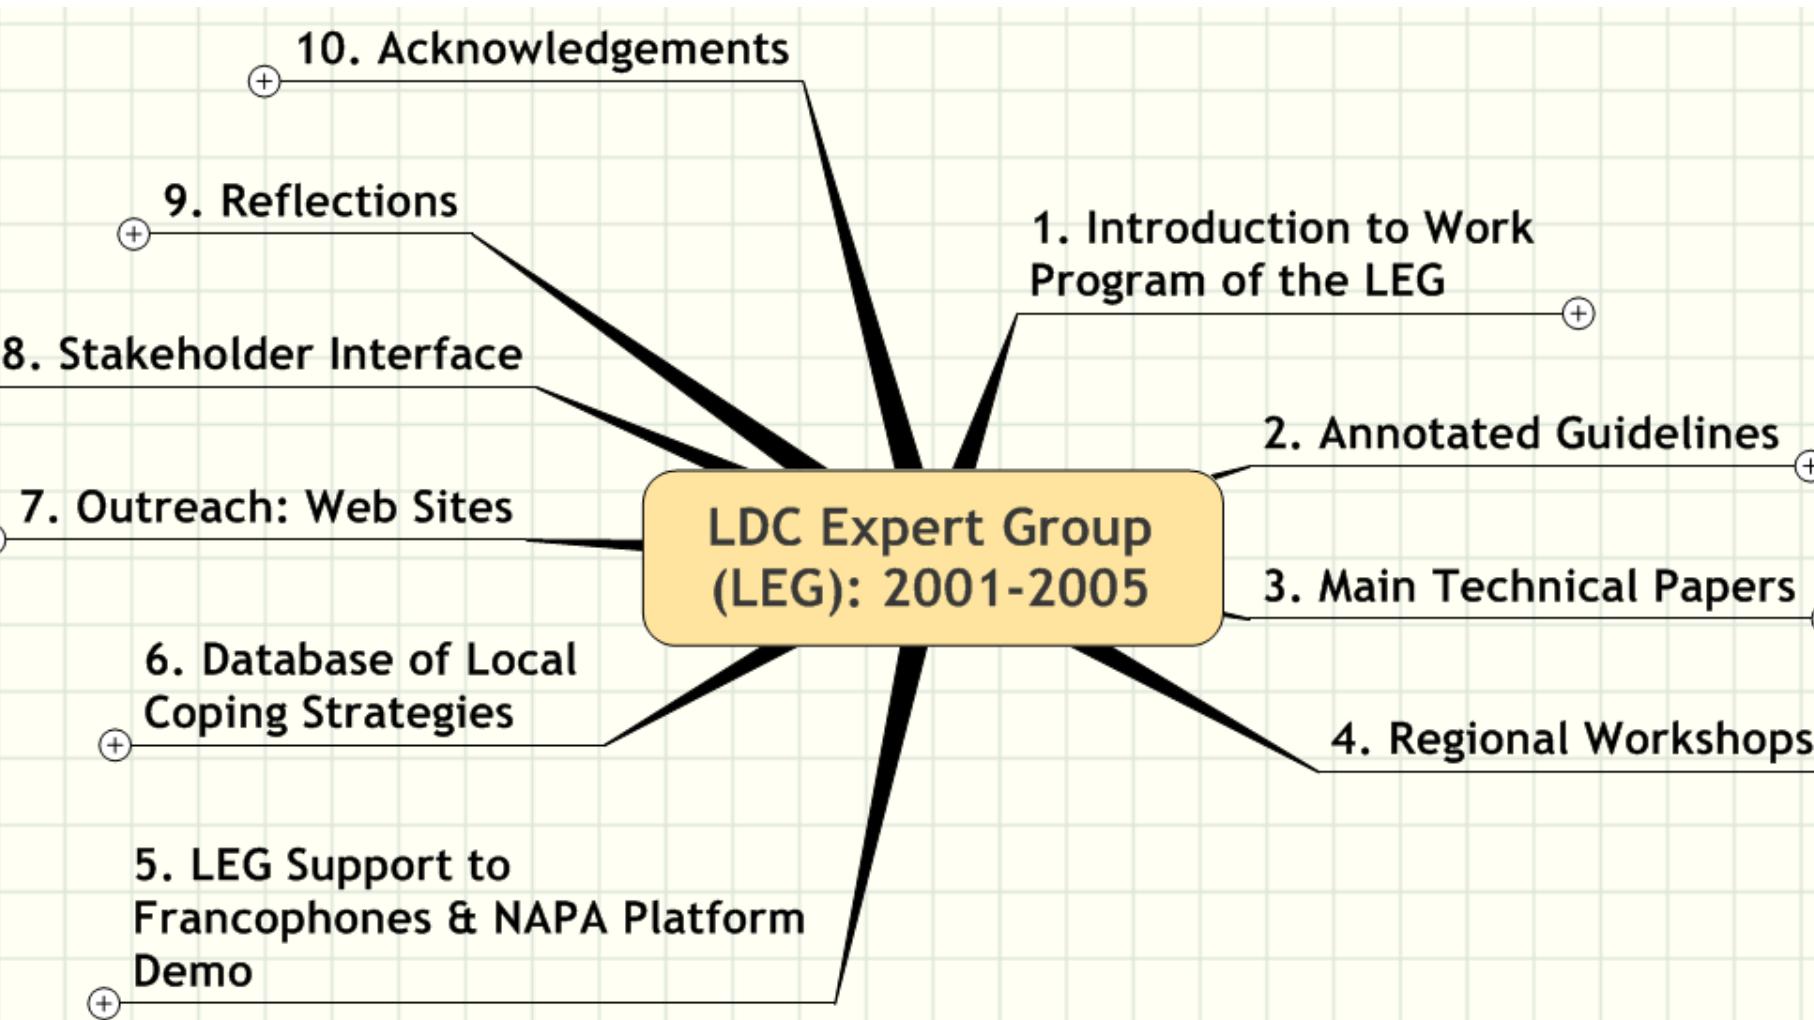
LDC Expert Group (LEG): 2001-2005

1. Introduction to Work Program of the LEG

2. Annotated Guidelines

3. Main Technical Papers

4. Regional Workshops

5. LEG Support to Francophones & NAPA Platform Demo

6. Database of Local Coping Strategies

7. Outreach: Web Sites

8. Stakeholder Interface

9. Reflections

10. Acknowledgements